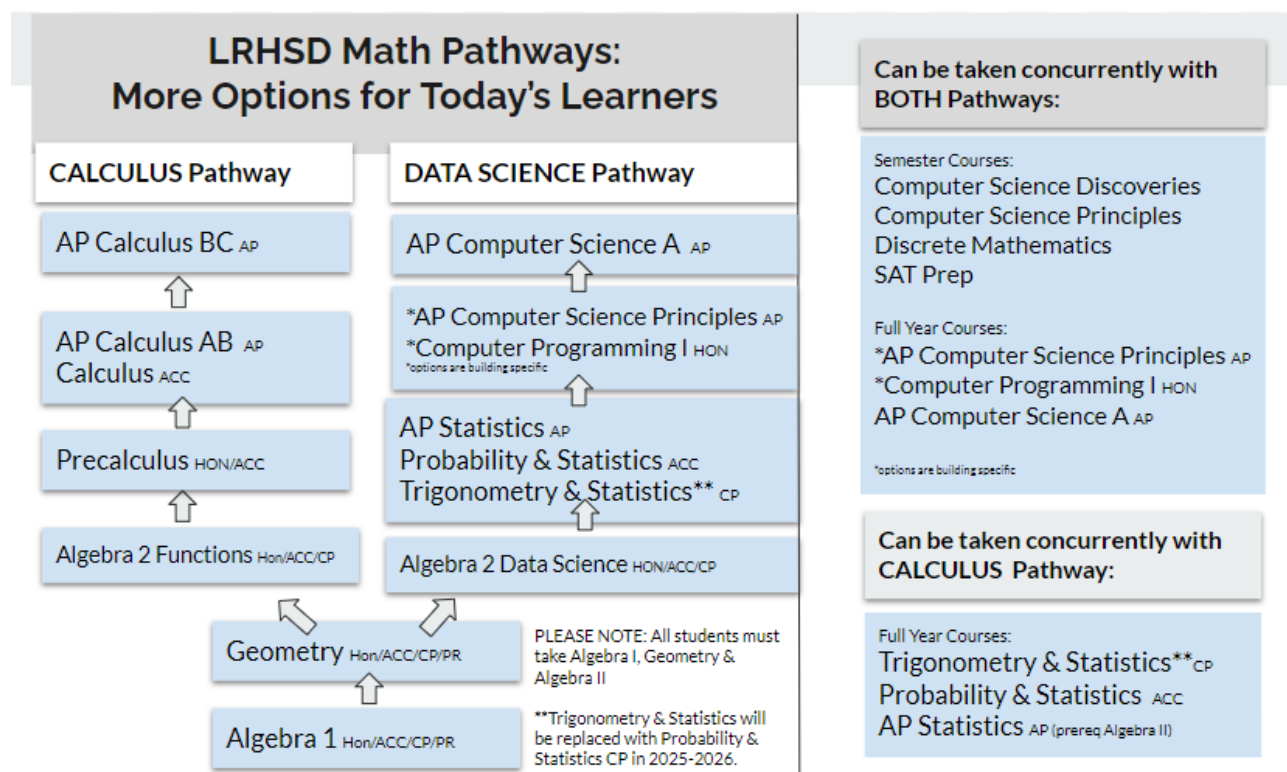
LRHSD Math Pathways: More Options for Today's Learners

CALCULUS Pathway

AP Calculus BC AP

AP Calculus AB AP
Calculus ACC

Precalculus HON/ACC

Algebra 2 Functions Hon/ACC/CP

DATA SCIENCE Pathway

AP Computer Science A AP

*AP Computer Science Principles AP
*Computer Programming I HON
*options are building specific

AP Statistics AP
Probability & Statistics ACC
Trigonometry & Statistics** CP

Algebra 2 Data Science HON/ACC/CP

Geometry Hon/ACC/CP/PR

Algebra 1 Hon/ACC/CP/PR

PLEASE NOTE: All students must take Algebra I, Geometry & Algebra II

**Trigonometry & Statistics will be replaced with Probability & Statistics CP in 2025-2026.

Can be taken concurrently with BOTH Pathways:

Semester Courses:
Computer Science Discoveries
Computer Science Principles
Discrete Mathematics
SAT Prep

Full Year Courses:
*AP Computer Science Principles AP
*Computer Programming I HON
AP Computer Science A AP

*options are building specific

Can be taken concurrently with CALCULUS Pathway:

Full Year Courses:
Trigonometry & Statistics** CP
Probability & Statistics ACC
AP Statistics AP (prereq Algebra II)